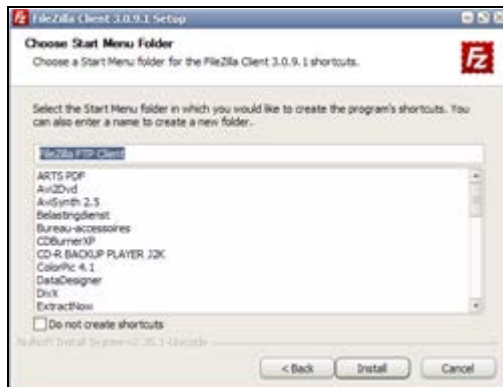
FileZilla Client 3.0.9.1 Setup

Choose Start Menu Folder

Choose a Start Menu folder for the FileZilla Client 3.0.9.1 shortcuts.

Select the Start Menu folder in which you would like to create the program's shortcuts. You can also enter a name to create a new folder.

FileZilla FTP Client

ARTS PDF
Avi2Dvd
AviSynth 2.5
Belastingdienst
Bureau-accessoires
CDBurnerXP
CD-R BACKUP PLAYER J2K
ColorPic 4.1
DataDesigner
DivX
ExtractNow

Do not create shortcuts

Nullsoft Install System v2.35.1-Unicode

< Back Install Cancel